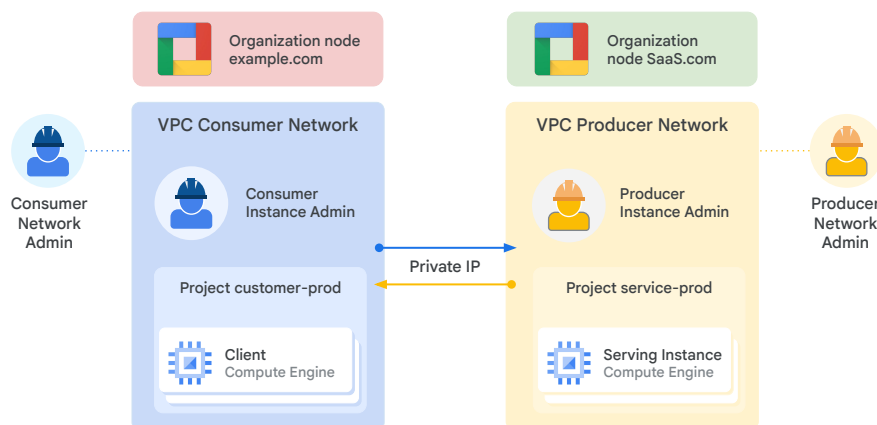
Organization node example.com

Organization node SaaS.com

Consumer Network Admin

VPC Consumer Network

Consumer Instance Admin

Project customer-prod

Client
Compute Engine

Private IP

VPC Producer Network

Producer Instance Admin

Project service-prod

Serving Instance
Compute Engine

Producer Network Admin